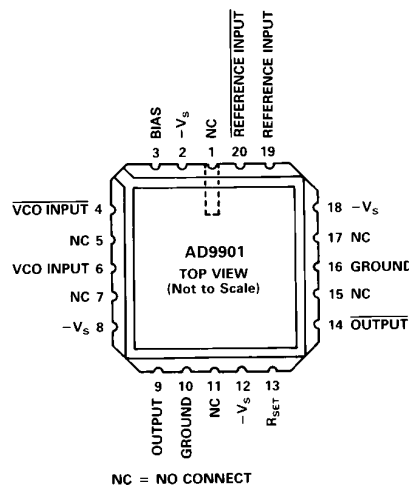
BIAS
3
$-V_S$
2
NC
1
$\overline{\text{REFERENCE INPUT}}$
20
REFERENCE INPUT
19

$\overline{\text{VCO INPUT}}$ 4
NC 5
VCO INPUT 6
NC 7
$-V_S$ 8

18 $-V_S$
17 NC
16 GROUNE
15 NC
14 $\overline{\text{OUTPUT}}$

AD9901
TOP VIEW
(Not to Scale)

9
OUTPUT
10
GROUND
11
NC
12
$-V_S$
13
$R_{SET}$

NC = NO CONNECT